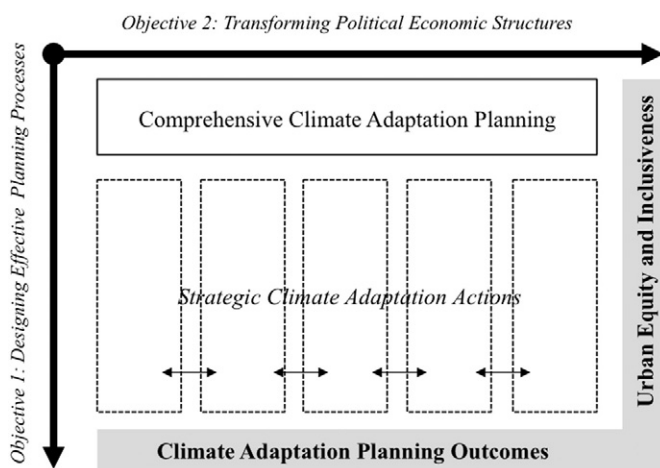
Objective 2: Transforming Political Economic Structures

Objective 1: Designing Effective Planning Processes

Comprehensive Climate Adaptation Planning

Strategic Climate Adaptation Actions

Urban Equity and Inclusiveness

Climate Adaptation Planning Outcomes